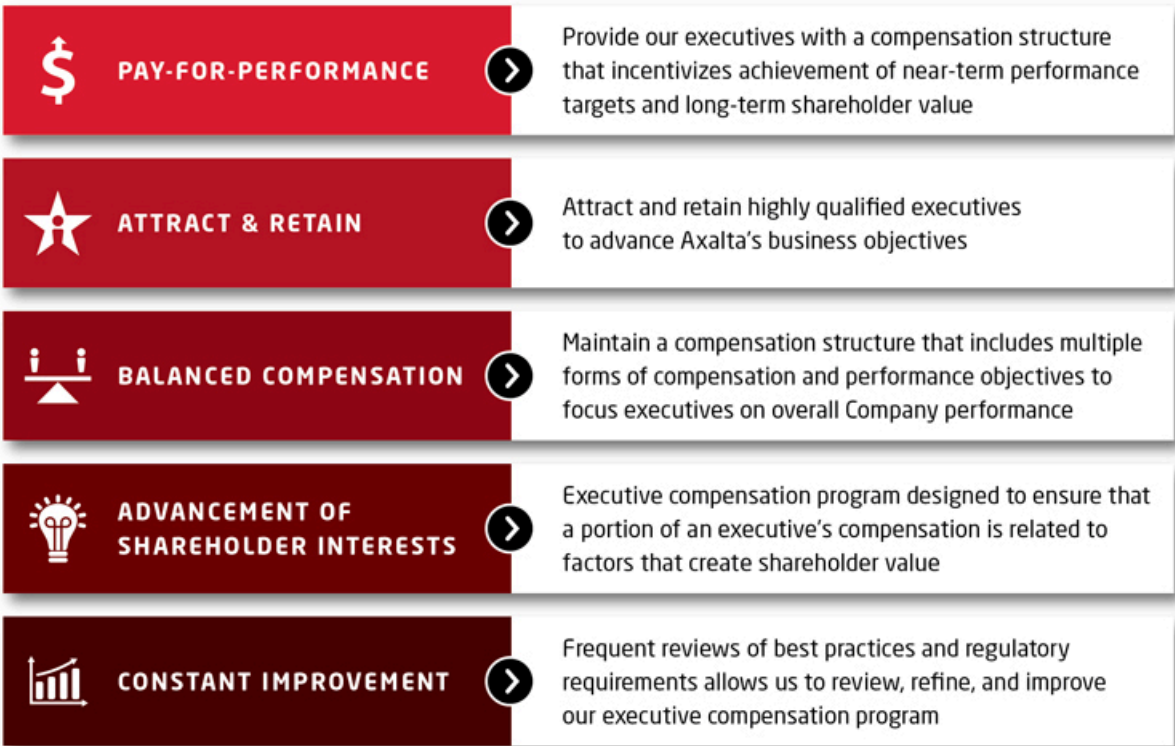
PAY-FOR-PERFORMANCE

Provide our executives with a compensation structure that incentivizes achievement of near-term performance targets and long-term shareholder value

ATTRACT & RETAIN

Attract and retain highly qualified executives to advance Axalta's business objectives

BALANCED COMPENSATION

Maintain a compensation structure that includes multiple forms of compensation and performance objectives to focus executives on overall Company performance

ADVANCEMENT OF SHAREHOLDER INTERESTS

Executive compensation program designed to ensure that a portion of an executive's compensation is related to factors that create shareholder value

CONSTANT IMPROVEMENT

Frequent reviews of best practices and regulatory requirements allows us to review, refine, and improve our executive compensation program